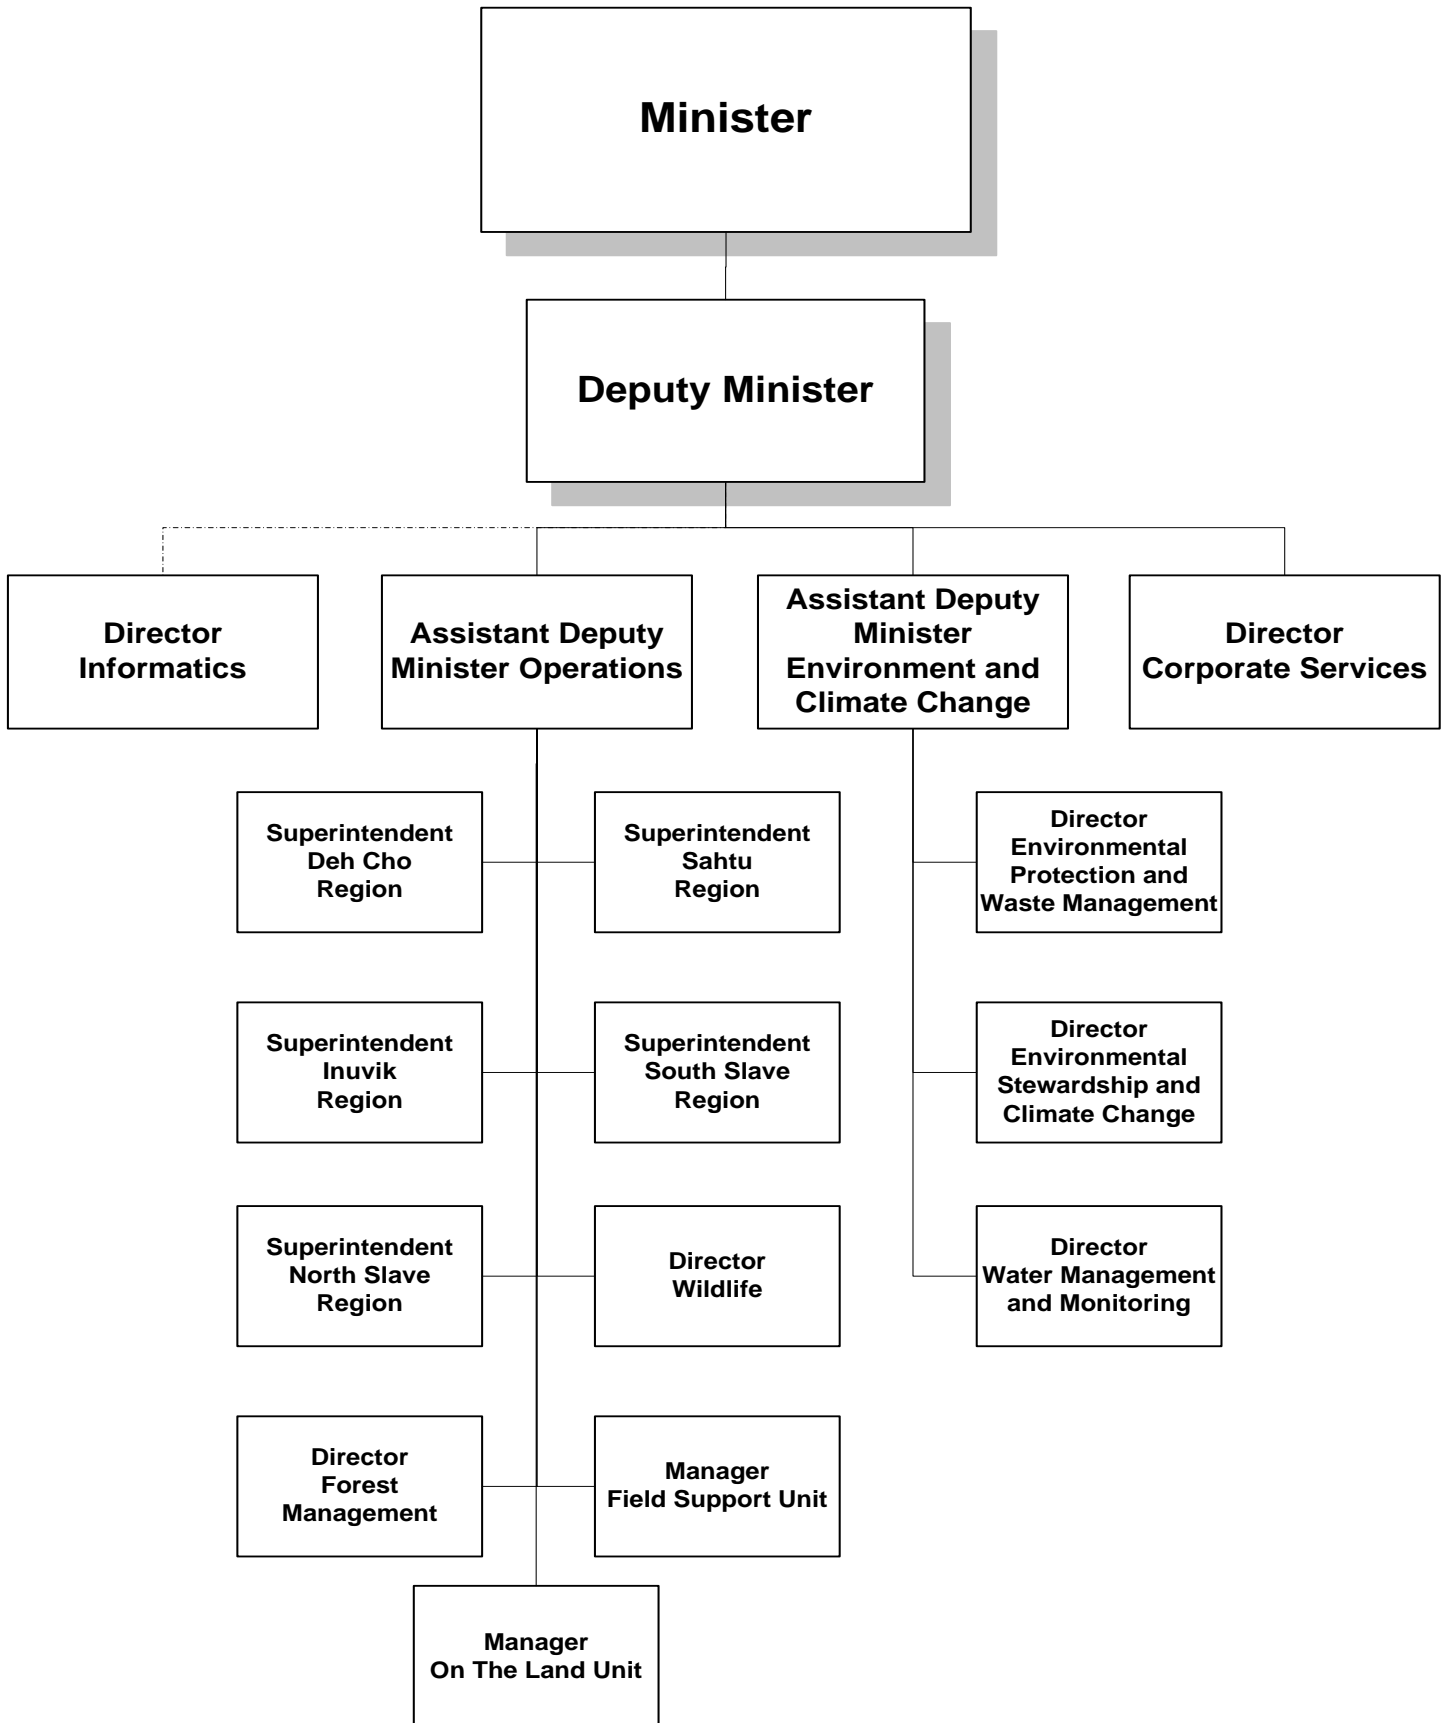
Minister

Deputy Minister

Director Informatics

Assistant Deputy Minister Operations

Assistant Deputy Minister Environment and Climate Change

Director Corporate Services

Superintendent Deh Cho Region

Superintendent Sahtu Region

Superintendent Inuvik Region

Superintendent South Slave Region

Superintendent North Slave Region

Director Wildlife

Director Forest Management

Manager Field Support Unit

Manager On The Land Unit

Director Environmental Protection and Waste Management

Director Environmental Stewardship and Climate Change

Director Water Management and Monitoring